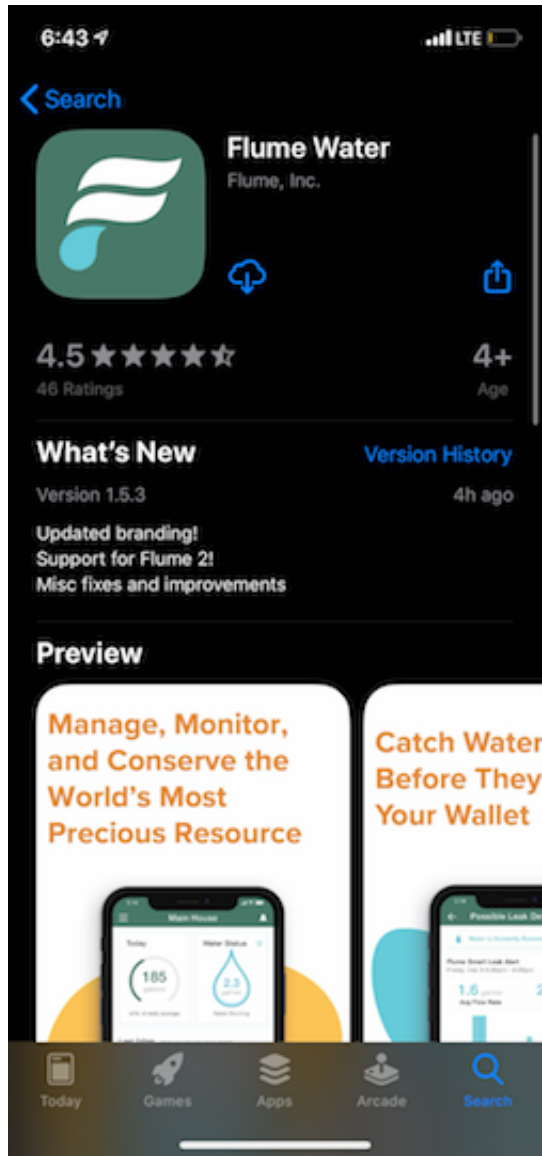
6:43

LTE

Search

Flume Water
Flume, Inc.

4.5
46 Ratings

4+
Age

What's New
Version History

Version 1.5.3
4h ago

Updated branding!
Support for Flume 2!
Misc fixes and improvements

Preview

Manage, Monitor, and Conserve the World's Most Precious Resource

Main House
Today
185
Water Status
2.3

Catch Water
Before They
Your Wallet

Possible Leak De
1.6

Today
Games
Apps
Arcade
Search